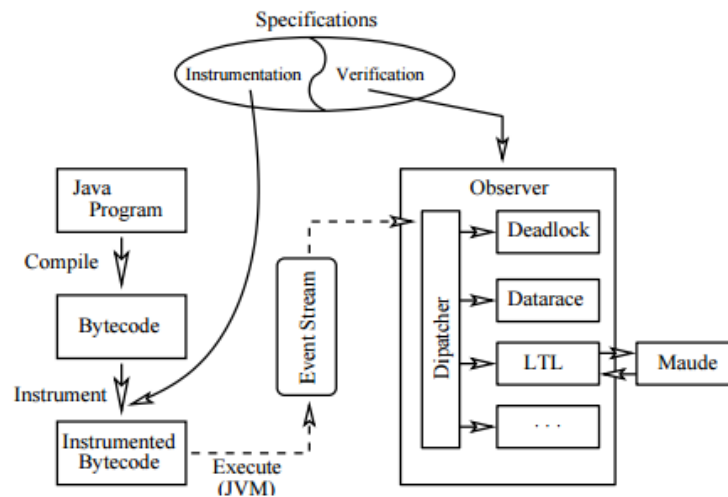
Specifications

Instrumentation

Verification

Java Program

Compile

Bytecode

Instrument

Instrumented Bytecode

Execute (JVM)

Event Stream

Observer

Dipatcher

Deadlock

Datarace

LTL

...

Maude